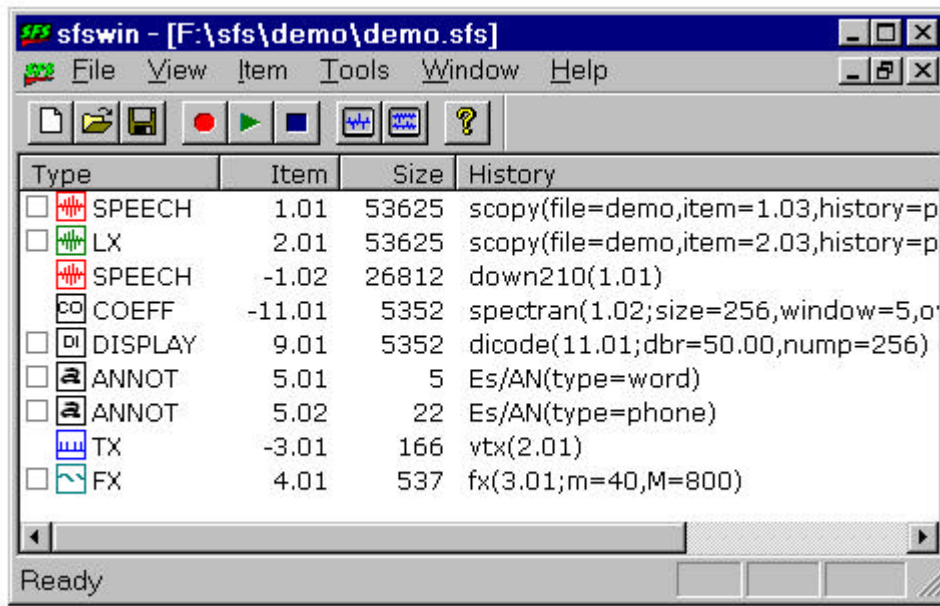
SFS sfswin - [F:\sfs\demo\demo.sfs]

File View Item Tools Window Help

| Type | Item | Size | History |
|---|---|---|---|
| SPEECH | 1.01 | 53625 | scopy(file=demo,item=1.03,history=p |
| LX | 2.01 | 53625 | scopy(file=demo,item=2.03,history=p |
| SPEECH | -1.02 | 26812 | down210(1.01) |
| CO COEFF | -11.01 | 5352 | spectran(1.02;size=256,window=5,o |
| DI DISPLAY | 9.01 | 5352 | dicode(11.01;dbr=50.00,nump=256) |
| a ANNOT | 5.01 | 5 | Es/AN(type=word) |
| a ANNOT | 5.02 | 22 | Es/AN(type=phone) |
| TX | -3.01 | 166 | vtx(2.01) |
| FX | 4.01 | 537 | fx(3.01;m=40,M=800) |

Ready